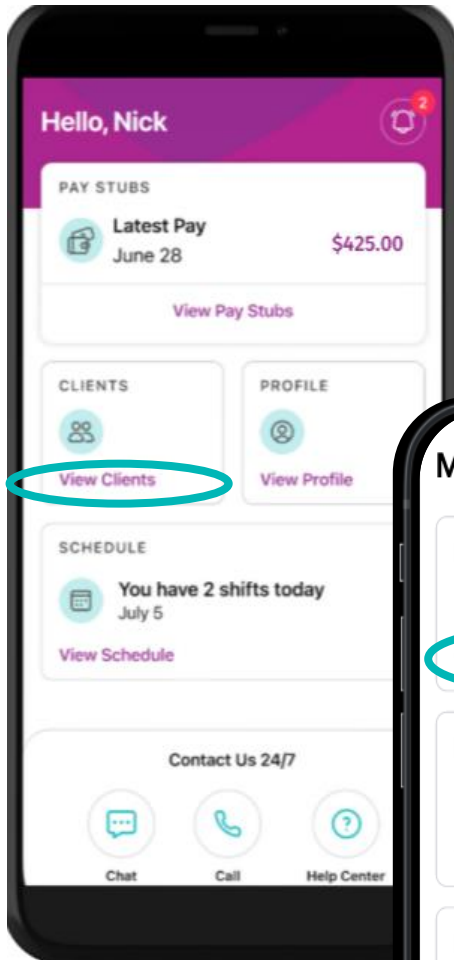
Hello, Nick

2

PAY STUBS

Latest Pay
June 28

$425.00

View Pay Stubs

CLIENTS

View Clients

PROFILE

View Profile

SCHEDULE

You have 2 shifts today
July 5

View Schedule

Contact Us 24/7

Chat

Call

Help Center

M